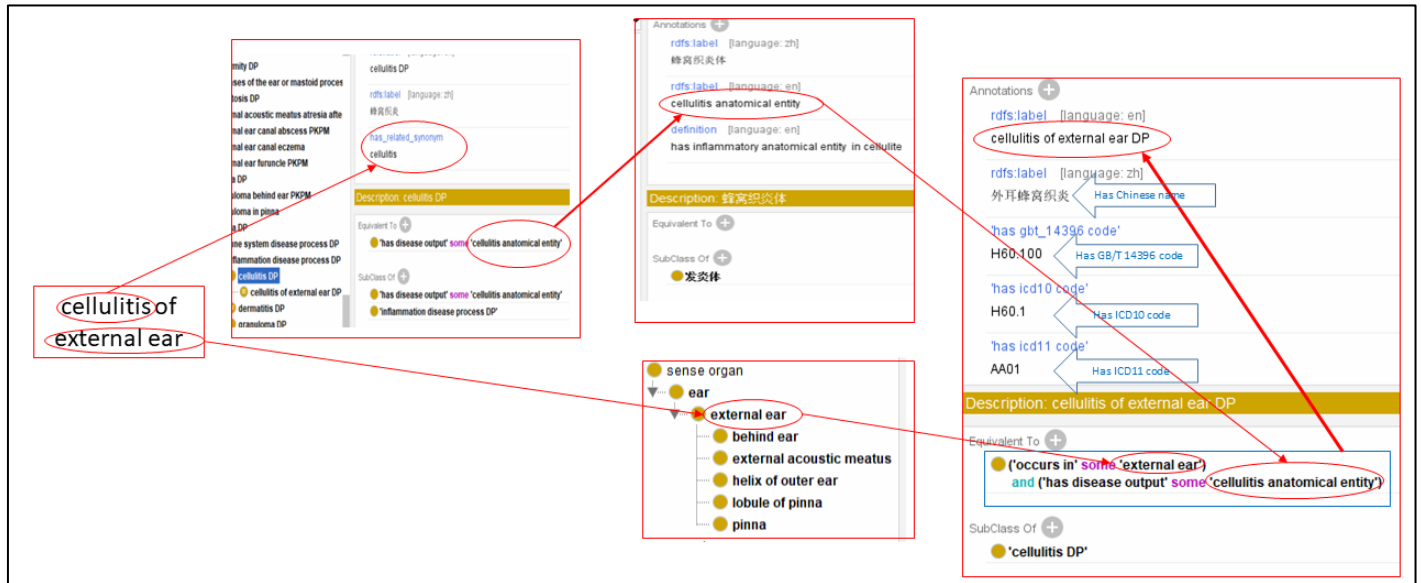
mity DP
ses of the ear or mastoid proces
tosis DP
nal acoustic meatus atresia afte
nal ear canal abscess PKPM
nal ear canal eczema
nal ear furuncle PKPM
a DP
loma behind ear PKPM
loma in pinna
a DP
ne system disease process DP
flammation disease process DP
cellulitis DP
cellulitis of external ear DP
dermatitis DP
granuloma DP

cellulitis DP
rdfs:label [language: zh]
蜂窝织炎
has_related_synonym
cellulitis
Description: cellulitis DP
Equivalent To
'has disease output' some 'cellulitis anatomical entity'
SubClass Of
'has disease output' some 'cellulitis anatomical entity'
'inflammation disease process DP'

cellulitis of external ear

Annotations
rdfs:label [language: zh]
蜂窝织炎体
rdfs:label [language: en]
cellulitis anatomical entity
definition [language: en]
has inflammatory anatomical entity in cellulite
Description: 蜂窝织炎体
Equivalent To
SubClass Of
发炎体

sense organ
ear
external ear
behind ear
external acoustic meatus
helix of outer ear
lobule of pinna
pinna

Annotations
rdfs:label [language: en]
cellulitis of external ear DP
rdfs:label [language: zh]
外耳蜂窝织炎
Has Chinese name
'has gbt_14396 code'
H60.100
Has GB/T 14396 code
'has icd10 code'
H60.1
Has ICD10 code
'has icd11 code'
AA01
Has ICD11 code
Description: cellulitis of external ear DP
Equivalent To
('occurs in' some 'external ear')
and ('has disease output' some 'cellulitis anatomical entity')
SubClass Of
'cellulitis DP'